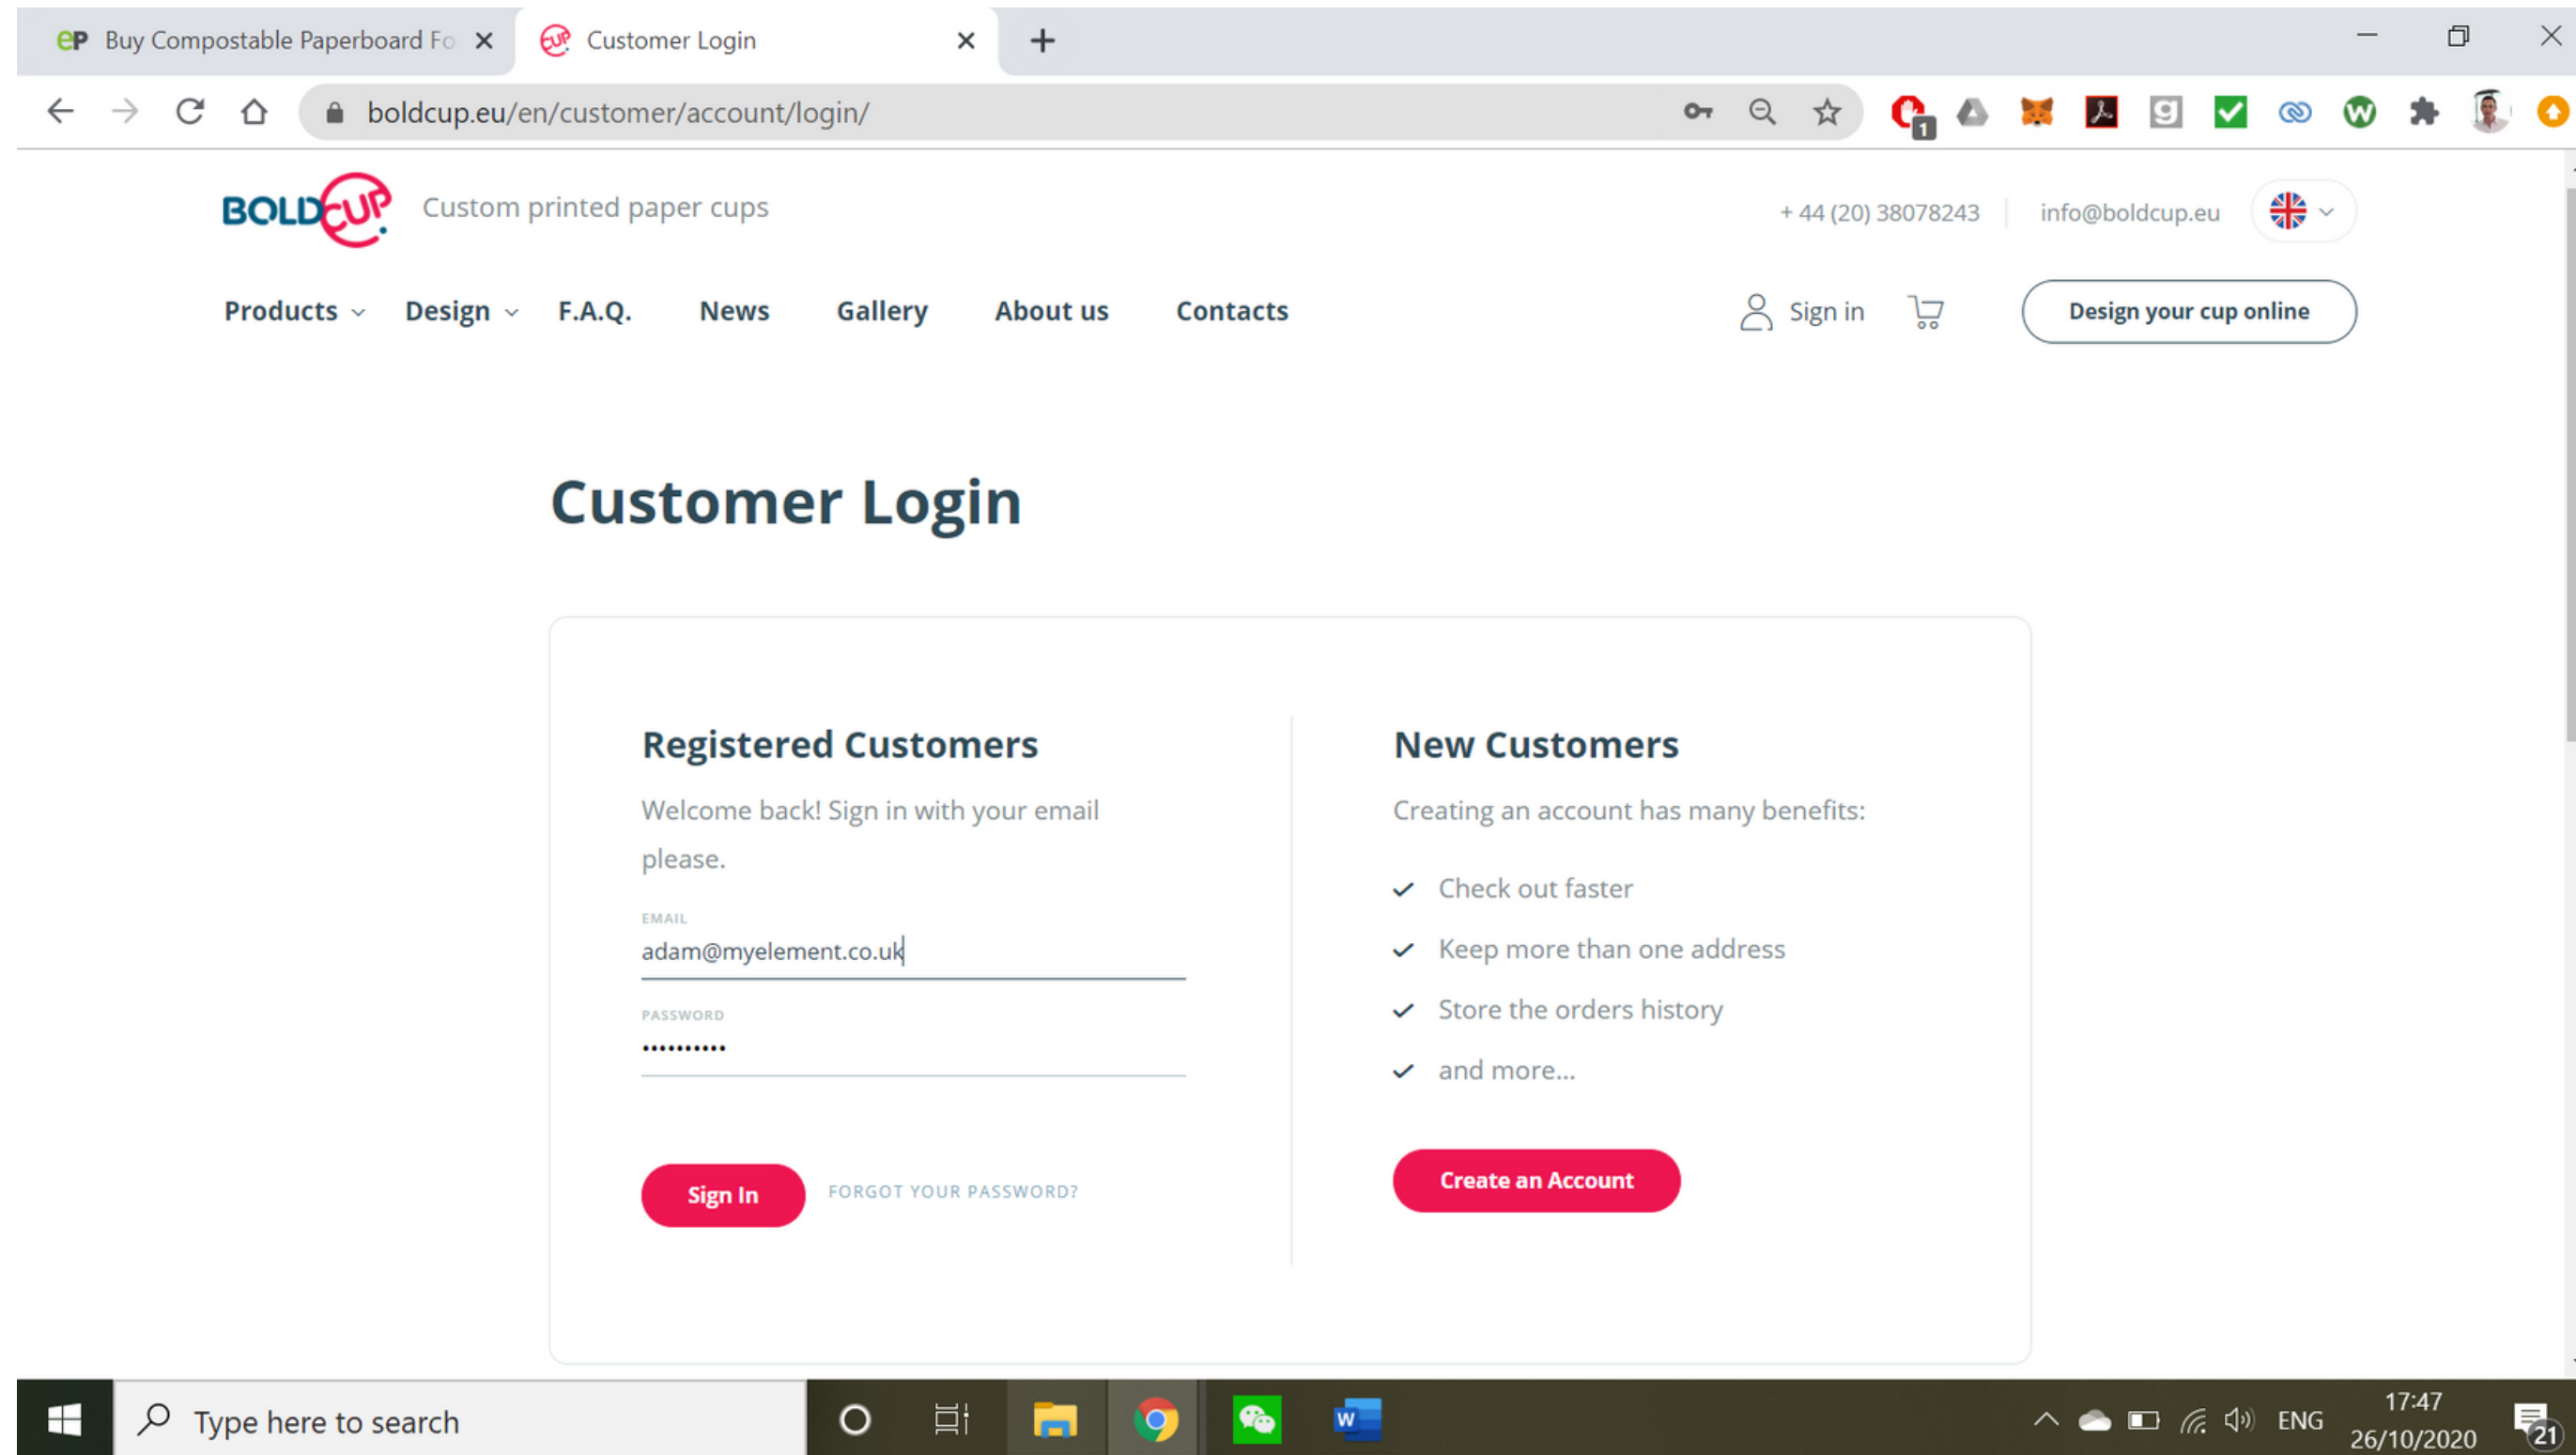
eP Buy Compostable Paperboard Fo ×
Customer Login ×
+

boldcup.eu/en/customer/account/login/

1

BOLDCUP Custom printed paper cups
+ 44 (20) 38078243 | info@boldcup.eu

Products Design F.A.Q. News Gallery About us Contacts
Sign in
Design your cup online

Customer Login

Registered Customers
Welcome back! Sign in with your email please.
EMAIL
adam@myelement.co.uk
PASSWORD
••••••••••
Sign In
FORGOT YOUR PASSWORD?

New Customers
Creating an account has many benefits:
Check out faster
Keep more than one address
Store the orders history
and more...
Create an Account

Type here to search
ENG
17:47
26/10/2020
21